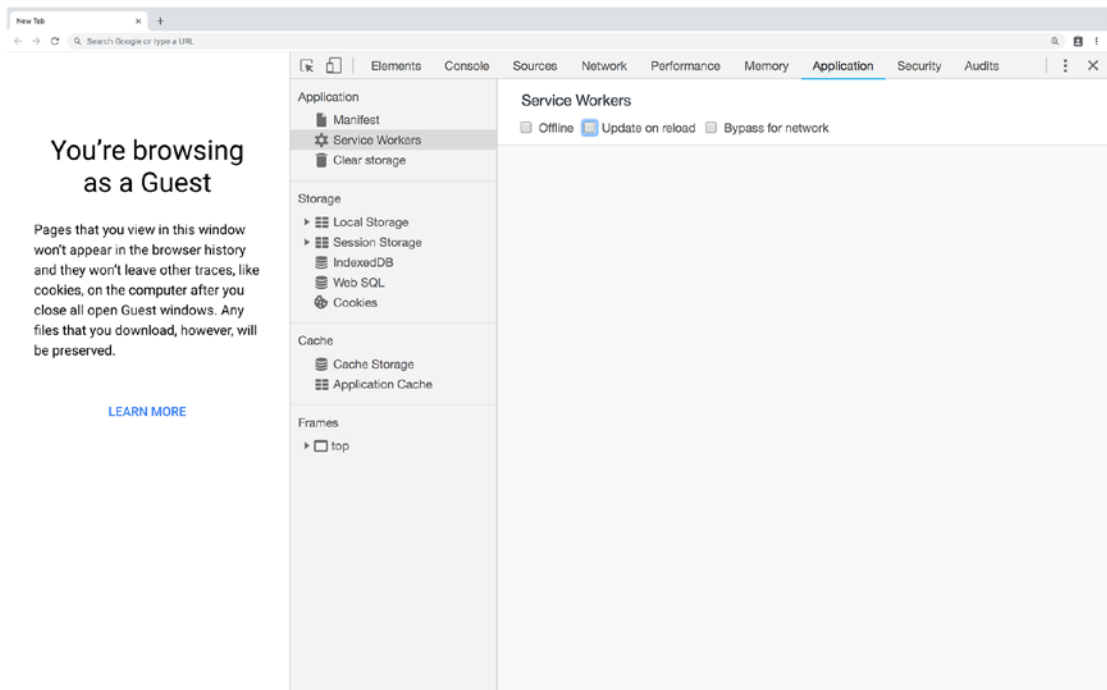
New Tab ×

Search Google or type a URL

Elements Console Sources Network Performance Memory Application Security Audits

You're browsing as a Guest

Pages that you view in this window won't appear in the browser history and they won't leave other traces, like cookies, on the computer after you close all open Guest windows. Any files that you download, however, will be preserved.

LEARN MORE

Application
Manifest
Service Workers
Clear storage

Storage
Local Storage
Session Storage
IndexedDB
Web SQL
Cookies

Cache
Cache Storage
Application Cache

Frames
top

Service Workers
Offline Update on reload Bypass for network